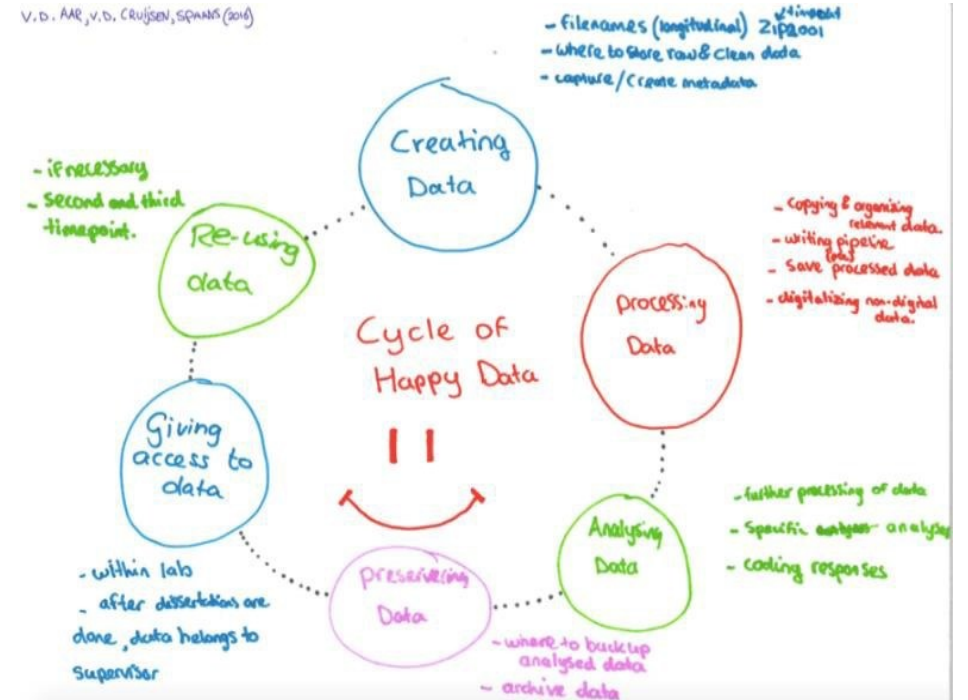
V.D. AAR, V.D. CRUIJSEN, SPANIS (2018)

- filenames (longitudinal) Zip001 Wave1
- where to store raw & clean data
- capture / create metadata

Creating Data

- copying & organizing relevant data
- writing pipeline (R)
- save processed data
- digitalizing non-digital data.

Processing Data

Cycle of Happy Data

- further processing of data
- Specific analyses
- coding responses

Analysing Data

Preserving Data

- where to backup analysed data
- archive data

Giving access to data

- within lab
- after dissertations are done, data belongs to supervisor

Re-using data

- if necessary
- second and third timepoint.